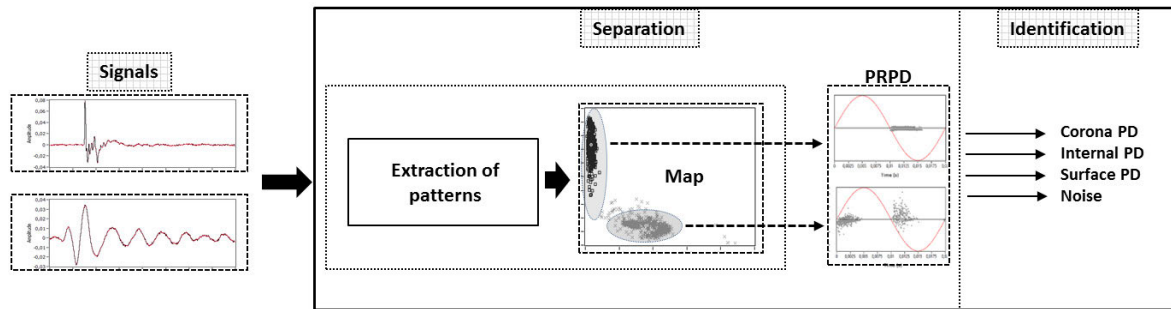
Signals

Separation

Identification

Extraction of patterns

Map

PRPD

Corona PD
Internal PD
Surface PD
Noise

0,08
0,06
0,04
0,02
0
-0,02
-0,04
Amplitude

0,04
0,03
0,02
0,01
0
-0,01
-0,02
Amplitude

Time (s)